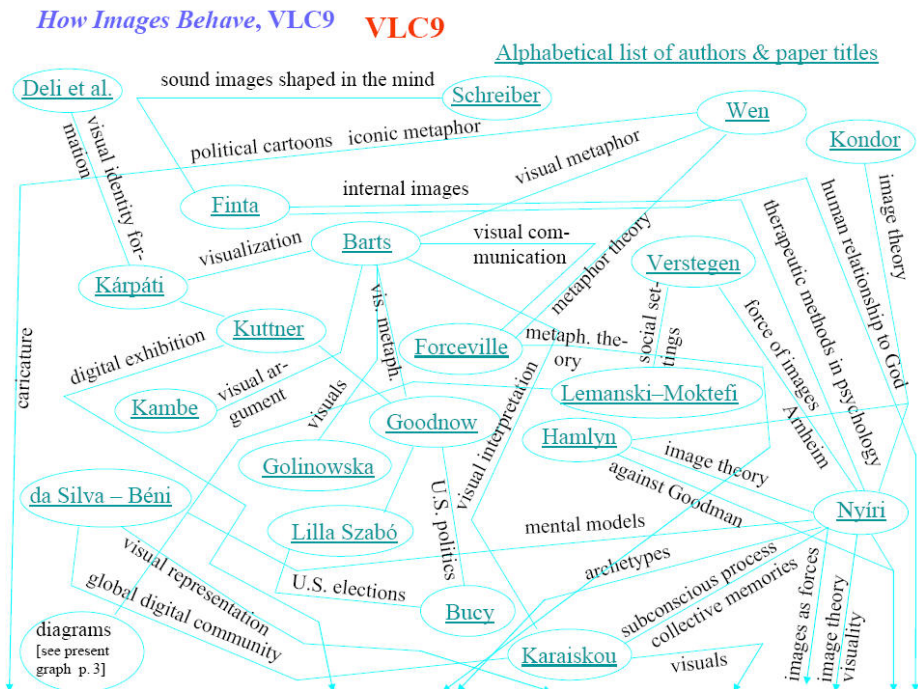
How Images Behave, VLC9

VLC9

Alphabetical list of authors & paper titles

Deli et al.

sound images shaped in the mind

Schreiber

Wen

Kondor

visual identity formation

political cartoons

iconic metaphor

visual metaphor

image theory

human relationship to God

Finta

internal images

therapeutic methods in psychology

visualization

Barts

visual communication

metaphor theory

Verstegen

Kárpáti

vis. metaph.

social settings

force of images

caricature

Kuttner

Forceville

metaph. theory

digital exhibition

visual argument

visuals

Lemanski–Moktefi

Kambe

Arnheim

Goodnow

visual interpretation

Hamlyn

image theory

Golinowska

against Goodman

da Silva – Béni

U.S. politics

Nyíri

mental models

Lilla Szabó

visual representation

archetypes

subconscious process

global digital community

U.S. elections

collective memories

images as forces

image theory

visuality

Bucy

diagrams
[see present graph p. 3]

Karaiskou

visuals